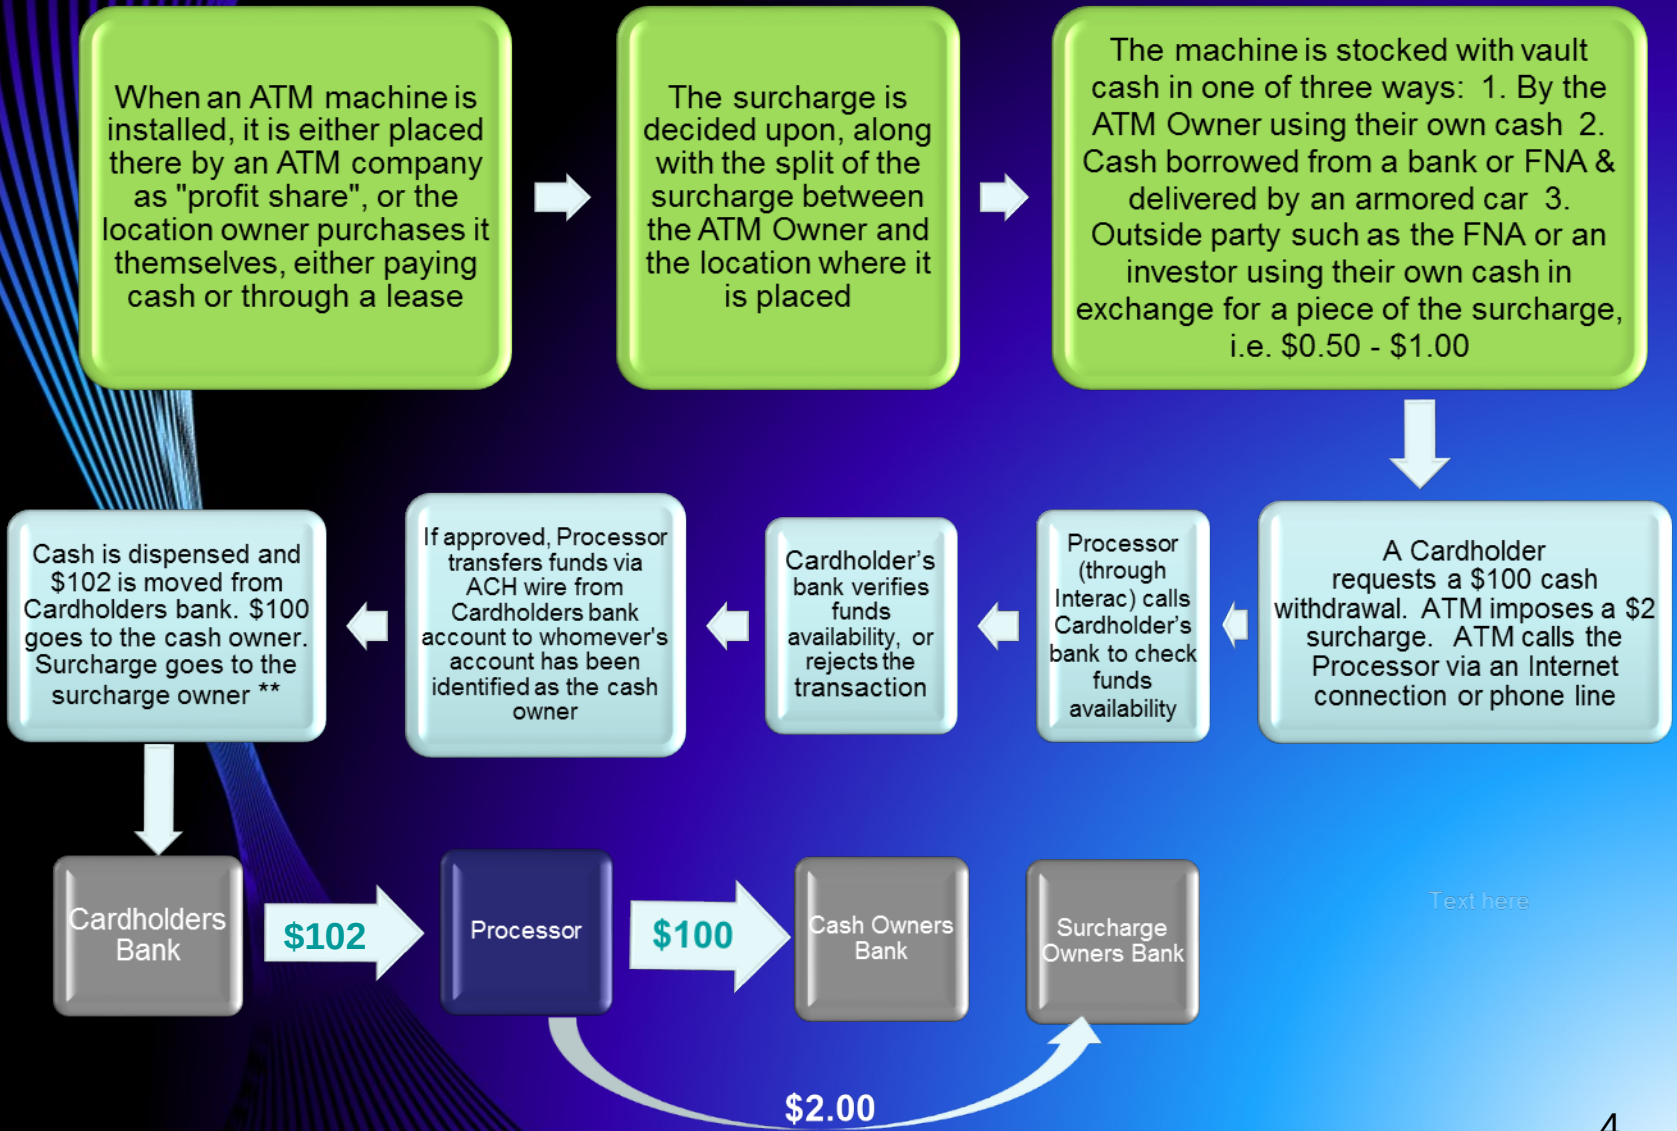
When an ATM machine is installed, it is either placed there by an ATM company as "profit share", or the location owner purchases it themselves, either paying cash or through a lease

The surcharge is decided upon, along with the split of the surcharge between the ATM Owner and the location where it is placed

The machine is stocked with vault cash in one of three ways: 1. By the ATM Owner using their own cash 2. Cash borrowed from a bank or FNA & delivered by an armored car 3. Outside party such as the FNA or an investor using their own cash in exchange for a piece of the surcharge, i.e. $0.50 - $1.00

A Cardholder requests a $100 cash withdrawal. ATM imposes a $2 surcharge. ATM calls the Processor via an Internet connection or phone line

Processor (through Interac) calls Cardholder's bank to check funds availability

Cardholder's bank verifies funds availability, or rejects the transaction

If approved, Processor transfers funds via ACH wire from Cardholders bank account to whomever's account has been identified as the cash owner

Cash is dispensed and $102 is moved from Cardholders bank. $100 goes to the cash owner. Surcharge goes to the surcharge owner **

Cardholders Bank

$102

Processor

$100

Cash Owners Bank

Surcharge Owners Bank

Text here

$2.00

4